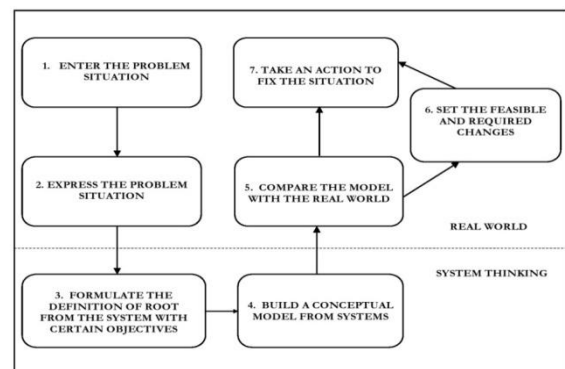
1. ENTER THE PROBLEM SITUATION

2. EXPRESS THE PROBLEM SITUATION

7. TAKE AN ACTION TO FIX THE SITUATION

6. SET THE FEASIBLE AND REQUIRED CHANGES

5. COMPARE THE MODEL WITH THE REAL WORLD

REAL WORLD

SYSTEM THINKING

3. FORMULATE THE DEFINITION OF ROOT FROM THE SYSTEM WITH CERTAIN OBJECTIVES

4. BUILD A CONCEPTUAL MODEL FROM SYSTEMS